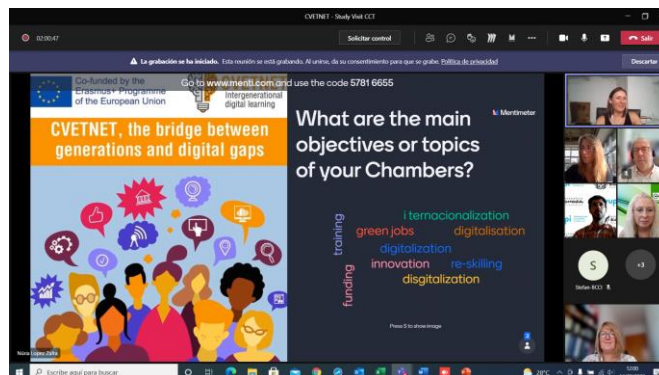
CVETNET - Study Visit CCT

02:00:47

Solicitar control

La grabación se ha iniciado. Esta reunión se está grabando. Al unirse, da su consentimiento para que se grabe. Política de privacidad

Descartar

Co-funded by the Erasmus+ Programme of the European Union

Intergenerational digital learning

CVETNET, the bridge between generations and digital gaps

Go to www.menti.com and use the code 5781 6655

Mentimeter

What are the main objectives or topics of your Chambers?

training
funding
i ternacionalization
green jobs
digitalisation
digitalization
innovation
re-skilling
digitalization

Press S to show image

S
+3
Stefan BCCI

Núria Lopez Zafra

Escribe aquí para buscar

24°C
12:00